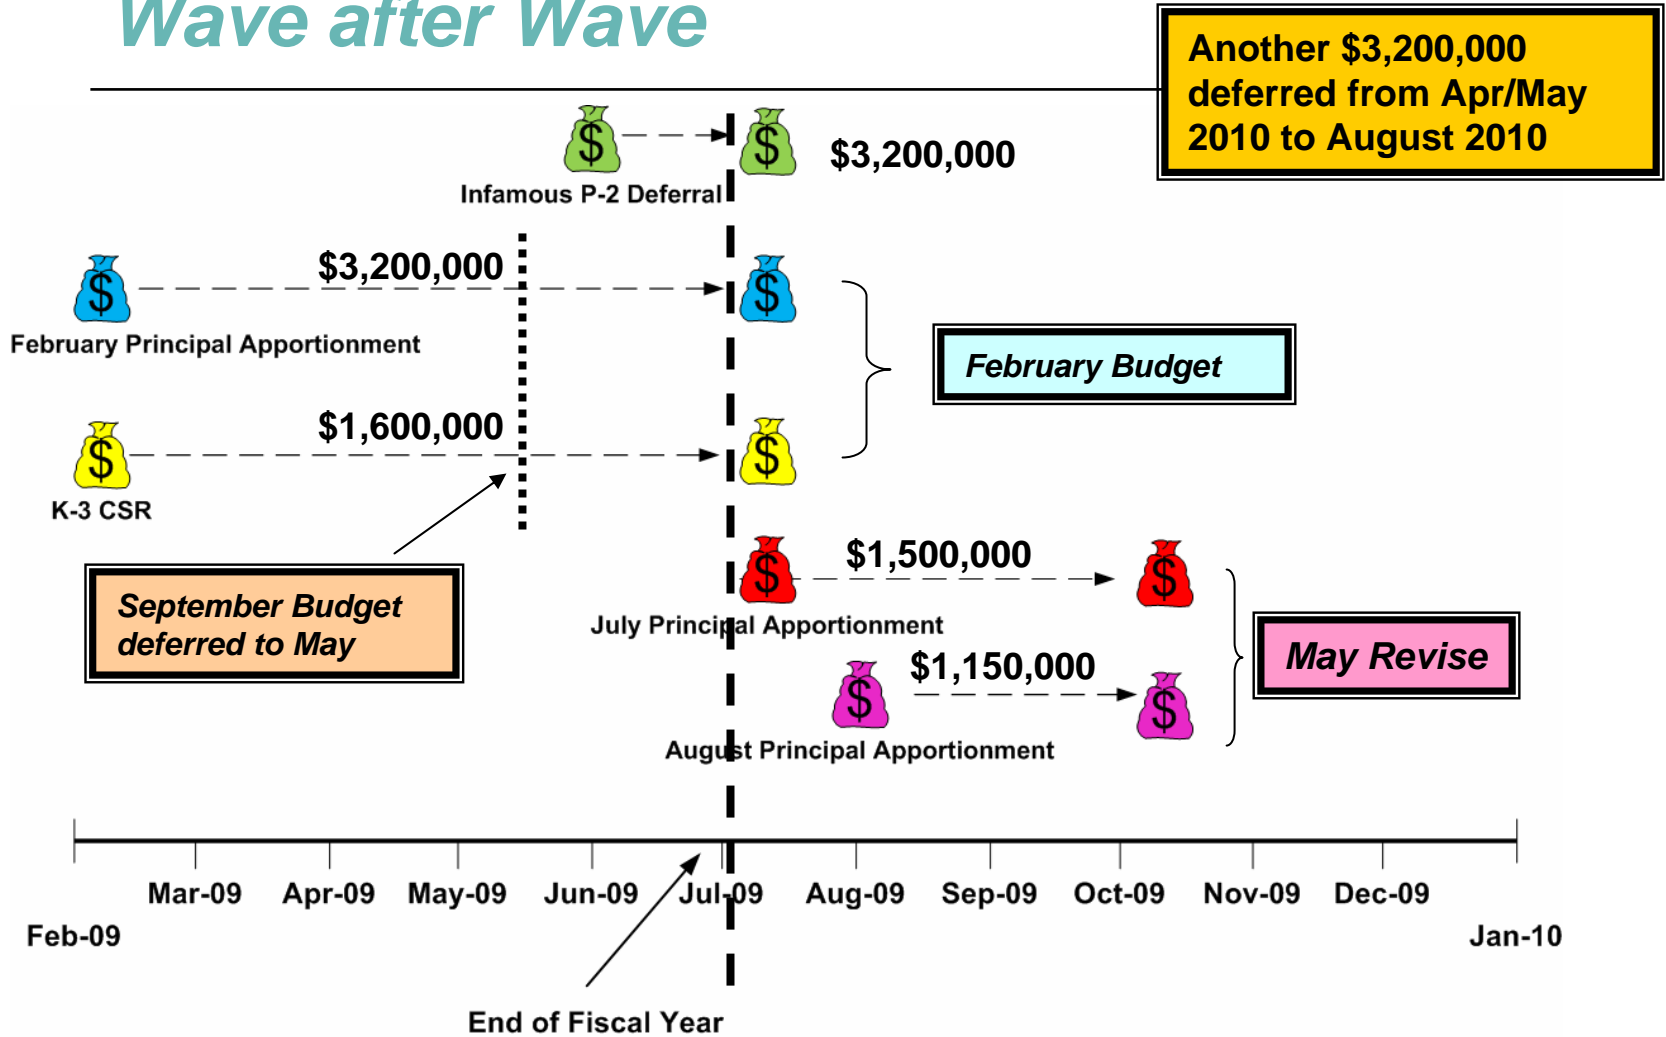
Wave after Wave

Another $3,200,000 deferred from Apr/May 2010 to August 2010

$

$

$3,200,000

Infamous P-2 Deferral

$

$3,200,000

$

February Principal Apportionment

February Budget

$

$1,600,000

$

K-3 CSR

$

$1,500,000

$

September Budget deferred to May

July Principal Apportionment

May Revise

$

$1,150,000

$

August Principal Apportionment

Feb-09

Mar-09

Apr-09

May-09

Jun-09

Jul-09

Aug-09

Sep-09

Oct-09

Nov-09

Dec-09

Jan-10

End of Fiscal Year